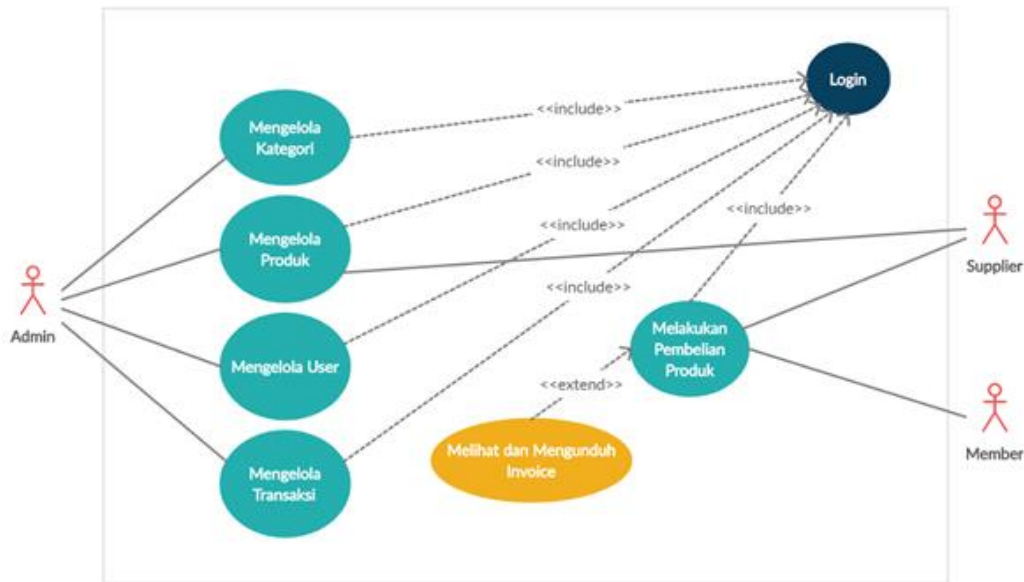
Login

<<include>>

Mengelola Kategori

<<include>>

<<include>>

<<include>>

Mengelola Produk

Supplier

Admin

<<include>>

Mengelola User

Melakukan Pembelian Produk

<<extend>>

Member

Melihat dan Mengunduh Invoice

Mengelola Transaksi